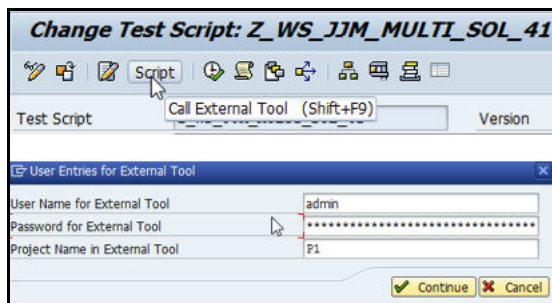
Change Test Script: Z_WS_JJM_MULTI_SOL_41

Script

Call External Tool (Shift+F9)

Test Script

Version

User Entries for External Tool

User Name for External Tool
admin

Password for External Tool
********************************

Project Name in External Tool
P1

Continue
Cancel